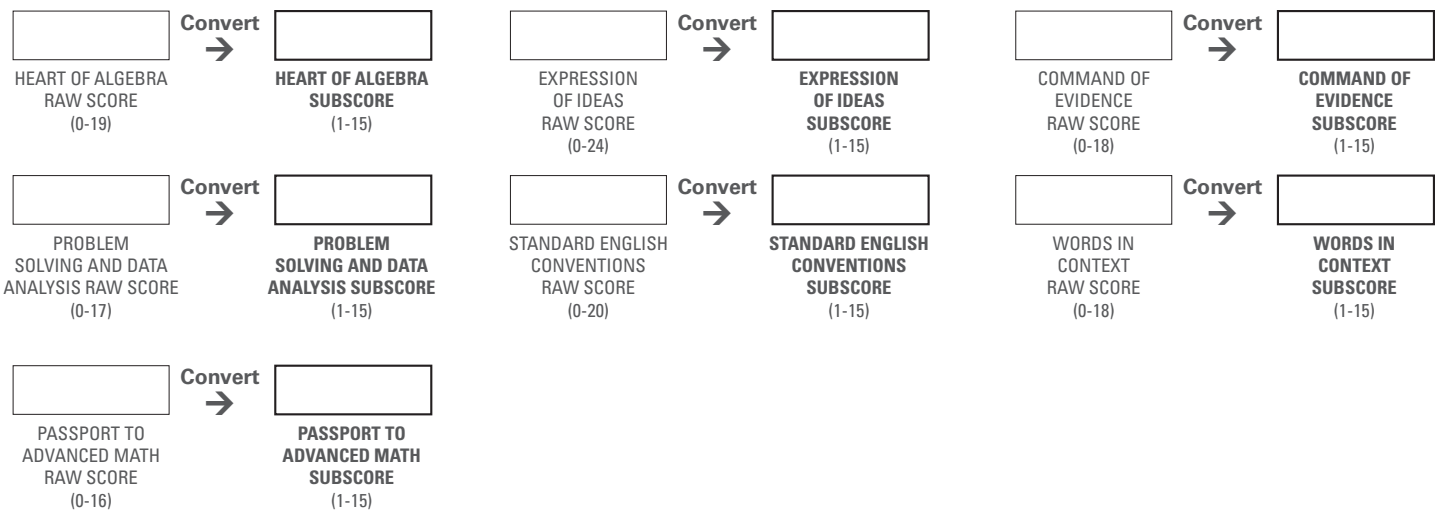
Convert

HEART OF ALGEBRA RAW SCORE (0-19)

HEART OF ALGEBRA SUBSCORE (1-15)

Convert

EXPRESSION OF IDEAS RAW SCORE (0-24)

EXPRESSION OF IDEAS SUBSCORE (1-15)

Convert

COMMAND OF EVIDENCE RAW SCORE (0-18)

COMMAND OF EVIDENCE SUBSCORE (1-15)

Convert

PROBLEM SOLVING AND DATA ANALYSIS RAW SCORE (0-17)

PROBLEM SOLVING AND DATA ANALYSIS SUBSCORE (1-15)

Convert

STANDARD ENGLISH CONVENTIONS RAW SCORE (0-20)

STANDARD ENGLISH CONVENTIONS SUBSCORE (1-15)

Convert

WORDS IN CONTEXT RAW SCORE (0-18)

WORDS IN CONTEXT SUBSCORE (1-15)

Convert

PASSPORT TO ADVANCED MATH RAW SCORE (0-16)

PASSPORT TO ADVANCED MATH SUBSCORE (1-15)